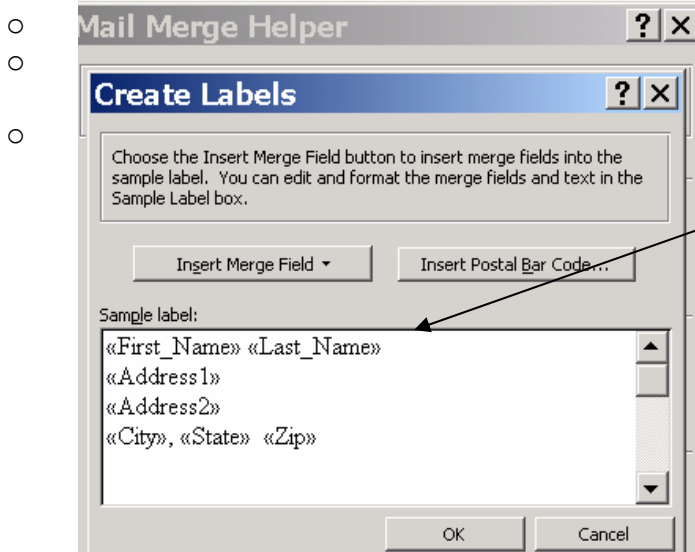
o
o
o

Mail Merge Helper ? X

Create Labels ? X

Choose the Insert Merge Field button to insert merge fields into the sample label. You can edit and format the merge fields and text in the Sample Label box.

Insert Merge Field ▾

Insert Postal Bar Code...

Sample label:

«First_Name» «Last_Name»
«Address1»
«Address2»
«City», «State» «Zip»

OK

Cancel